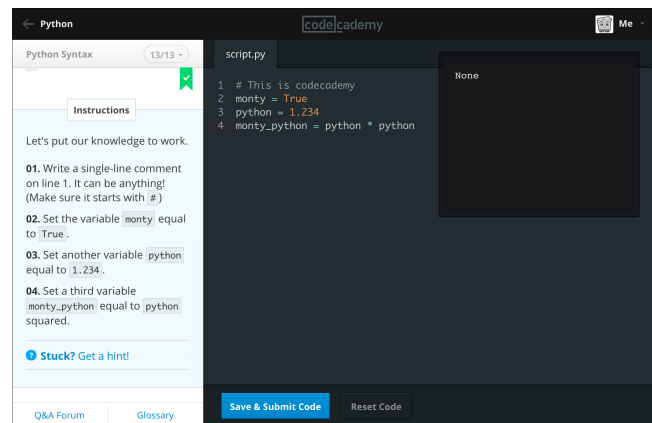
Python

codecademy

Me

Python Syntax 13/13

Instructions

Let's put our knowledge to work.

**01.** Write a single-line comment on line 1. It can be anything! (Make sure it starts with #)

**02.** Set the variable monty equal to True.

**03.** Set another variable python equal to 1.234.

**04.** Set a third variable monty_python equal to python squared.

Stuck? Get a hint!

Q&A Forum Glossary

script.py

1 # This is codecademy
2 monty = True
3 python = 1.234
4 monty_python = python * python

None

Save & Submit Code Reset Code